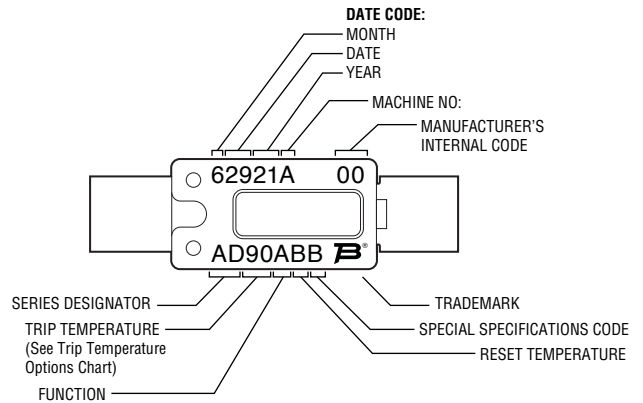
DATE CODE:
MONTH
DATE
YEAR
MACHINE NO:
MANUFACTURER'S INTERNAL CODE

62921A 00
AD90ABB

SERIES DESIGNATOR
TRIP TEMPERATURE (See Trip Temperature Options Chart)
FUNCTION
TRADEMARK
SPECIAL SPECIFICATIONS CODE
RESET TEMPERATURE